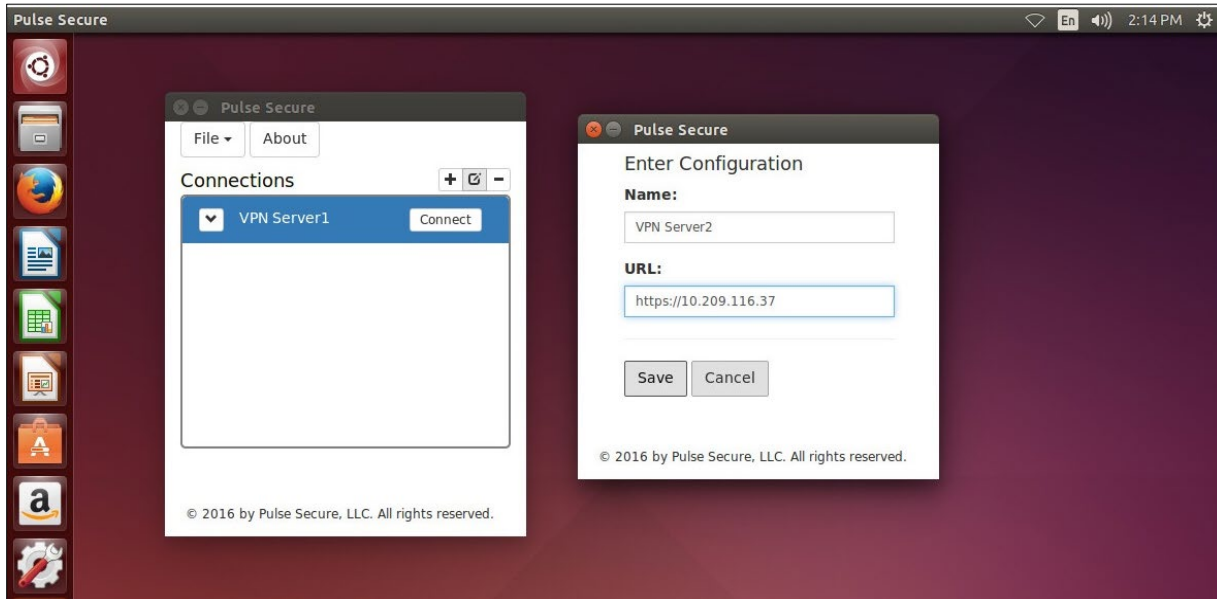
Pulse Secure

En 2:14 PM

Pulse Secure

File ▾ About

Connections

+ −

VPN Server1 Connect

© 2016 by Pulse Secure, LLC. All rights reserved.

Pulse Secure

Enter Configuration

Name:

VPN Server2

URL:

https://10.209.116.37

Save Cancel

© 2016 by Pulse Secure, LLC. All rights reserved.